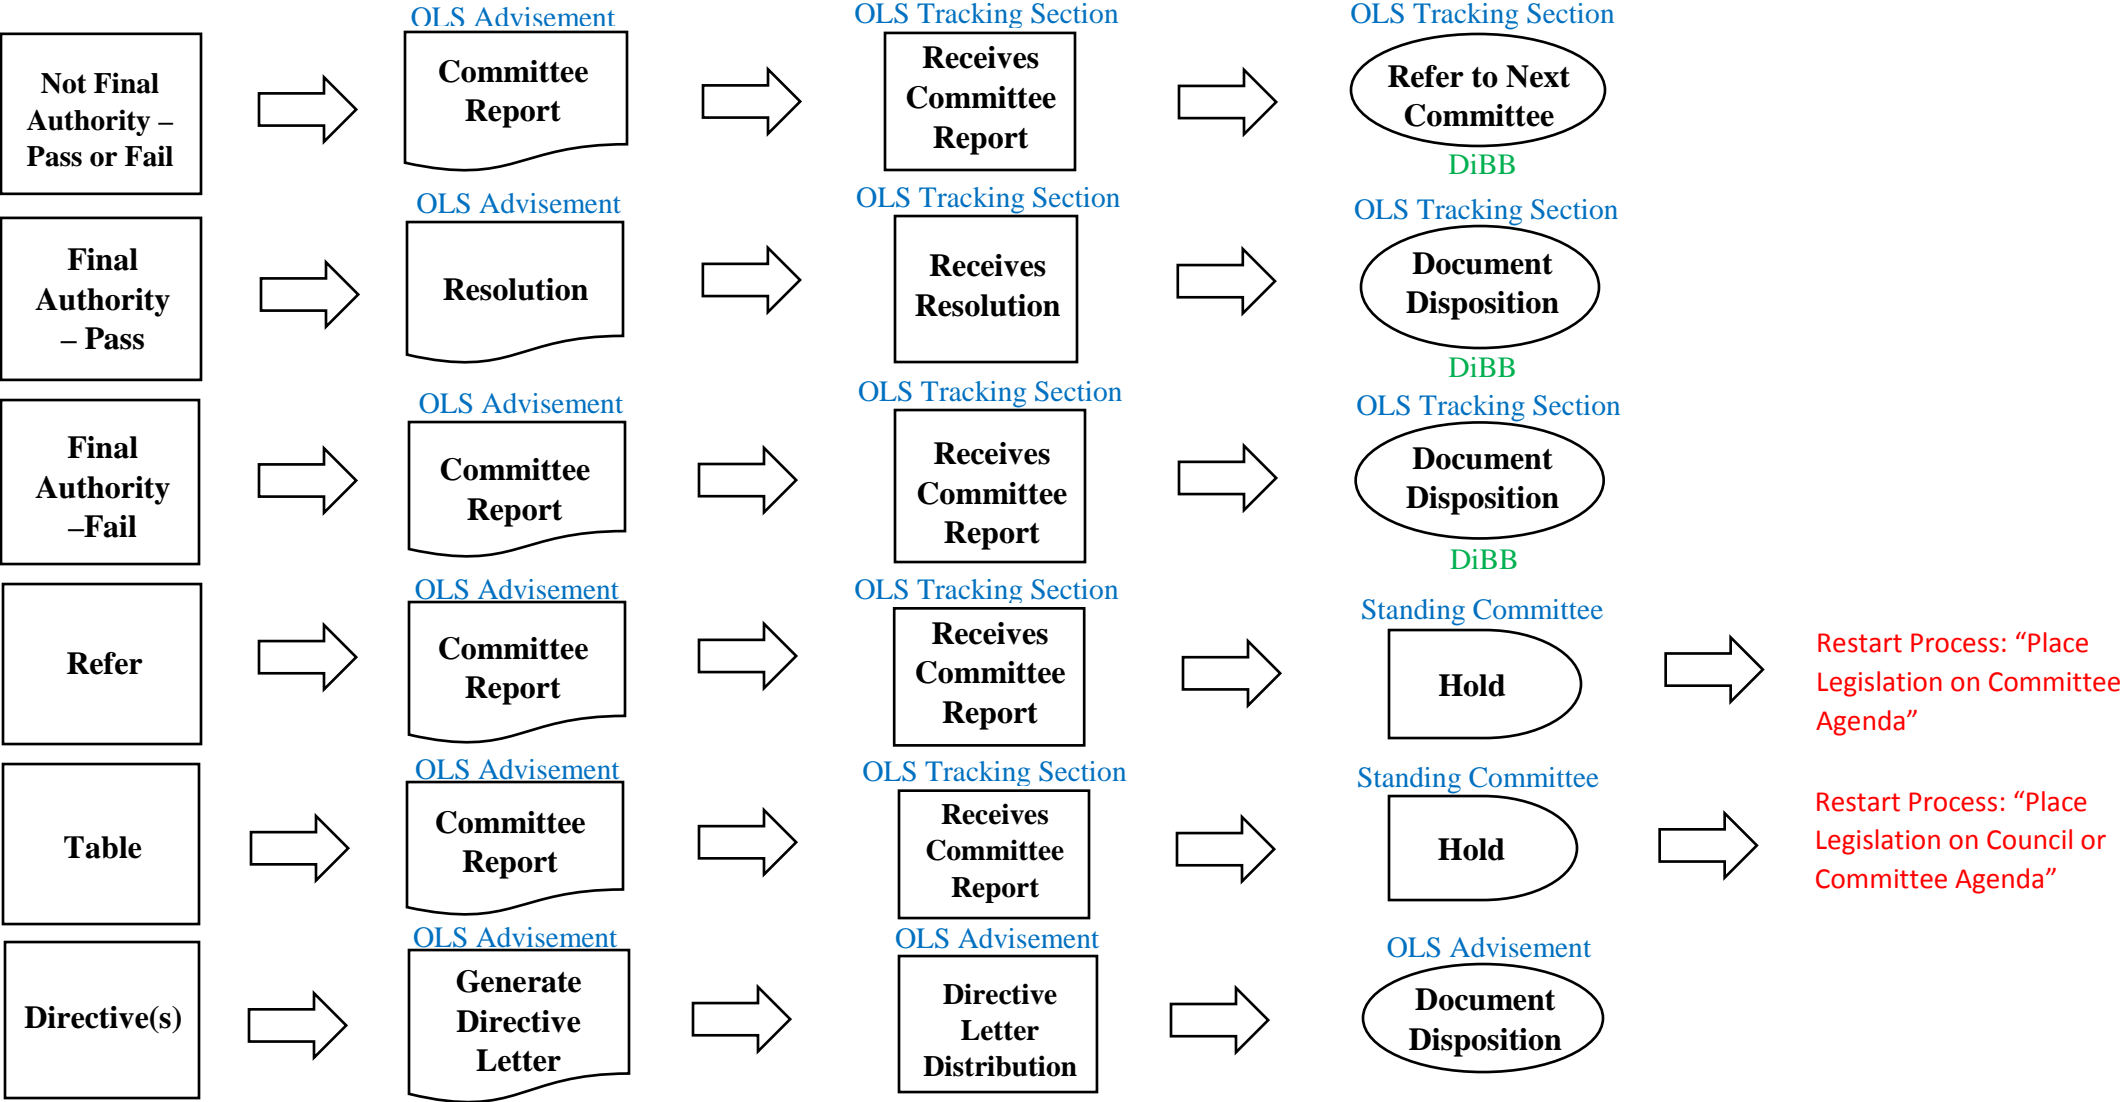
Not Final Authority – Pass or Fail

OLS Advisement
Committee Report

OLS Tracking Section
Receives Committee Report

OLS Tracking Section
Refer to Next Committee
DiBB

Final Authority – Pass

OLS Advisement
Resolution

OLS Tracking Section
Receives Resolution

OLS Tracking Section
Document Disposition
DiBB

Final Authority –Fail

OLS Advisement
Committee Report

OLS Tracking Section
Receives Committee Report

OLS Tracking Section
Document Disposition
DiBB

Refer

OLS Advisement
Committee Report

OLS Tracking Section
Receives Committee Report

Standing Committee
Hold

Restart Process: “Place Legislation on Committee Agenda”

Table

OLS Advisement
Committee Report

OLS Tracking Section
Receives Committee Report

Standing Committee
Hold

Restart Process: “Place Legislation on Council or Committee Agenda”

Directive(s)

OLS Advisement
Generate Directive Letter

OLS Advisement
Directive Letter Distribution

OLS Advisement
Document Disposition